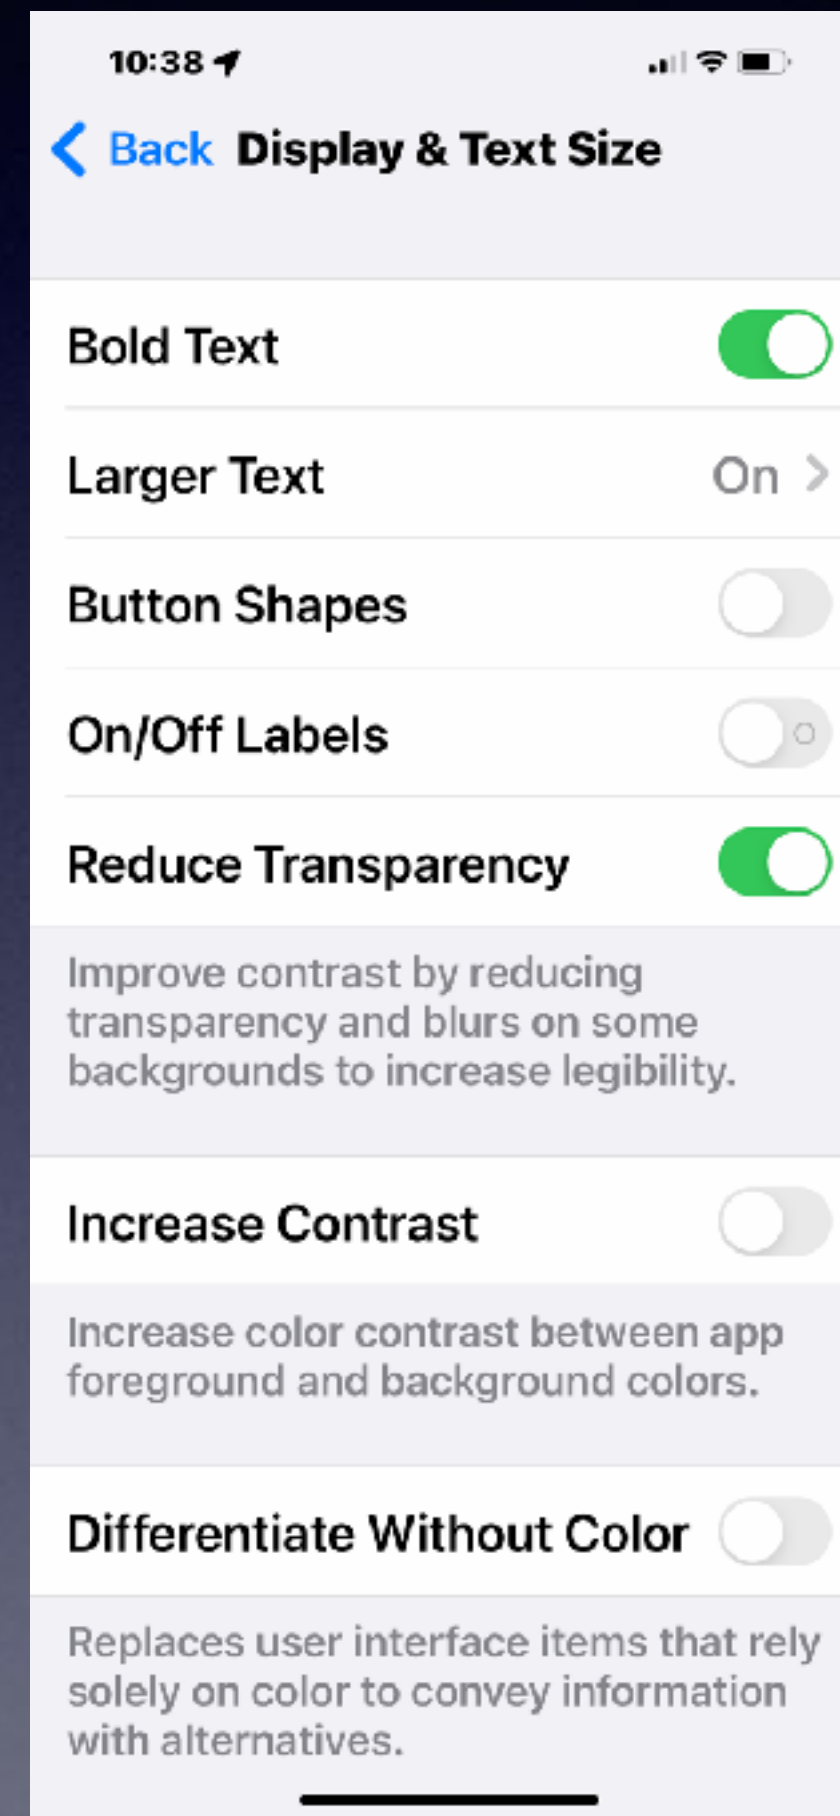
10:38

Back Display & Text Size

Bold Text

Larger Text On

Button Shapes

On/Off Labels

Reduce Transparency

Improve contrast by reducing transparency and blurs on some backgrounds to increase legibility.

Increase Contrast

Increase color contrast between app foreground and background colors.

Differentiate Without Color

Replaces user interface items that rely solely on color to convey information with alternatives.